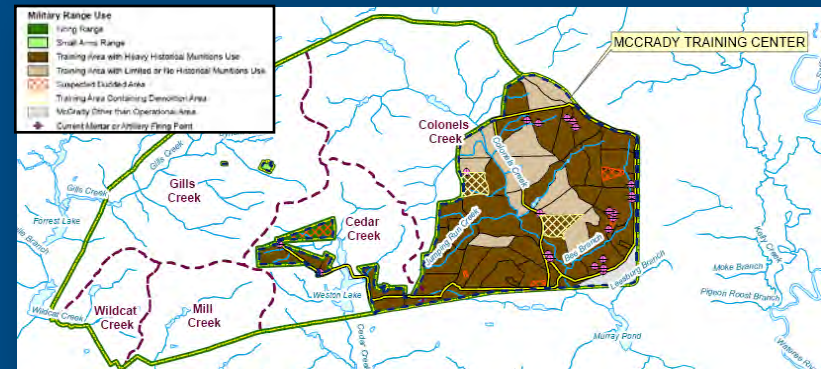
Military Range Use
Firing Range
Small Arms Range
Training Area with Heavy Historical Munitions Use
Training Area with Limited or No Historical Munitions Use
Suspected Dudded Area
Training Area Containing Demolition Area
McCrady Other than Operational Area
Current Mortar or Artillery Firing Point

MCCRADY TRAINING CENTER

Colonels Creek
Gills Creek
Cedar Creek
Wildcat Creek
Mill Creek

Gills Creek
Gills Creek
Forrest Lake
Jacks Branch
Wildcat Creek
Weston Lake
Cedar Creek
Colonels Creek
Dry Branch
Bee Branch
Leesburg Branch
Moke Branch
Pigeon Roost Branch
Murray Pond
Kelly Creek
Wateree River